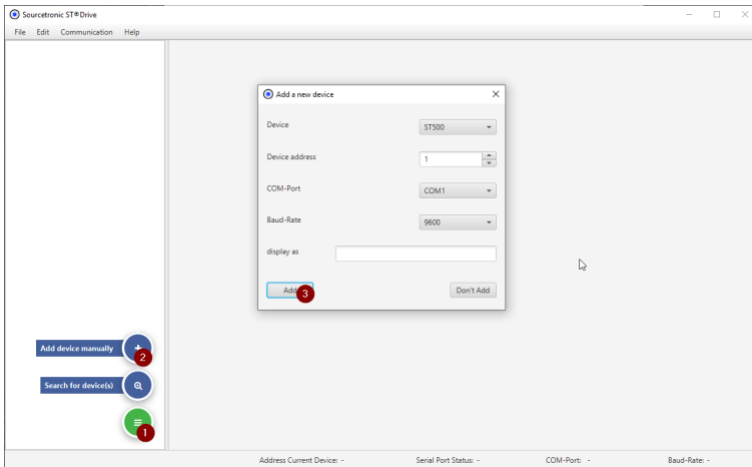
Sourcetronic ST®Drive

File Edit Communication Help

Add a new device

Device ST500

Device address 1

COM-Port COM1

Baud-Rate 9600

display as

Add 3

Don't Add

Add device manually 2

Search for device(s)

1

Address Current Device: - Serial Port Status: - COM-Port: - Baud-Rate: -